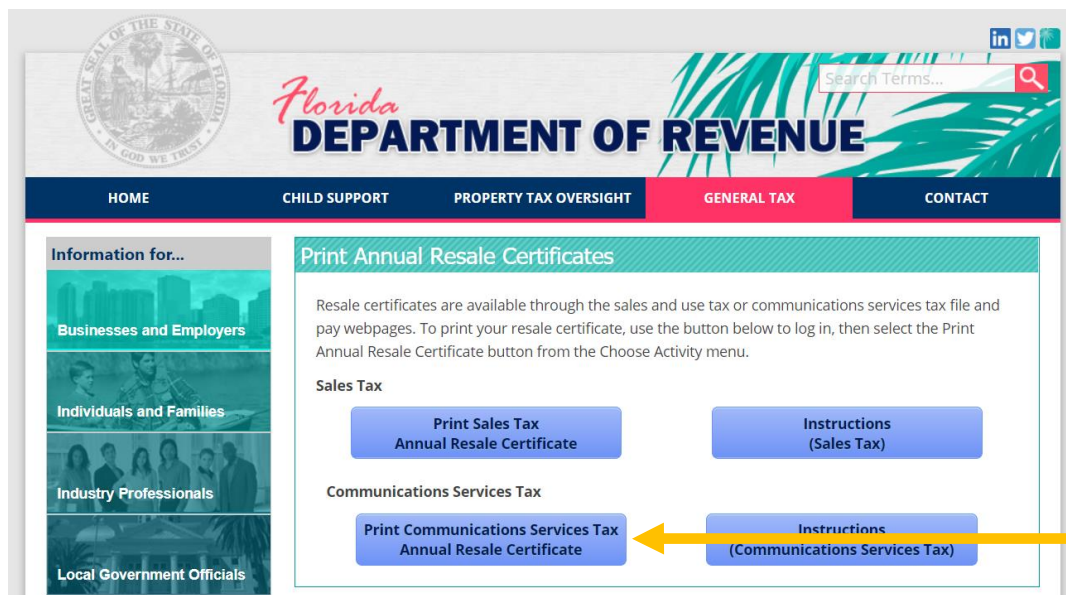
in

GREAT SEAL OF THE STATE OF FLORIDA
IN GOD WE TRUST

Search Terms...

Florida
DEPARTMENT OF REVENUE

HOME | CHILD SUPPORT | PROPERTY TAX OVERSIGHT | GENERAL TAX | CONTACT

Information for...

Businesses and Employers

Individuals and Families

Industry Professionals

Local Government Officials

Print Annual Resale Certificates

Resale certificates are available through the sales and use tax or communications services tax file and pay webpages. To print your resale certificate, use the button below to log in, then select the Print Annual Resale Certificate button from the Choose Activity menu.

Sales Tax

Print Sales Tax
Annual Resale Certificate

Instructions
(Sales Tax)

Communications Services Tax

Print Communications Services Tax
Annual Resale Certificate

Instructions
(Communications Services Tax)